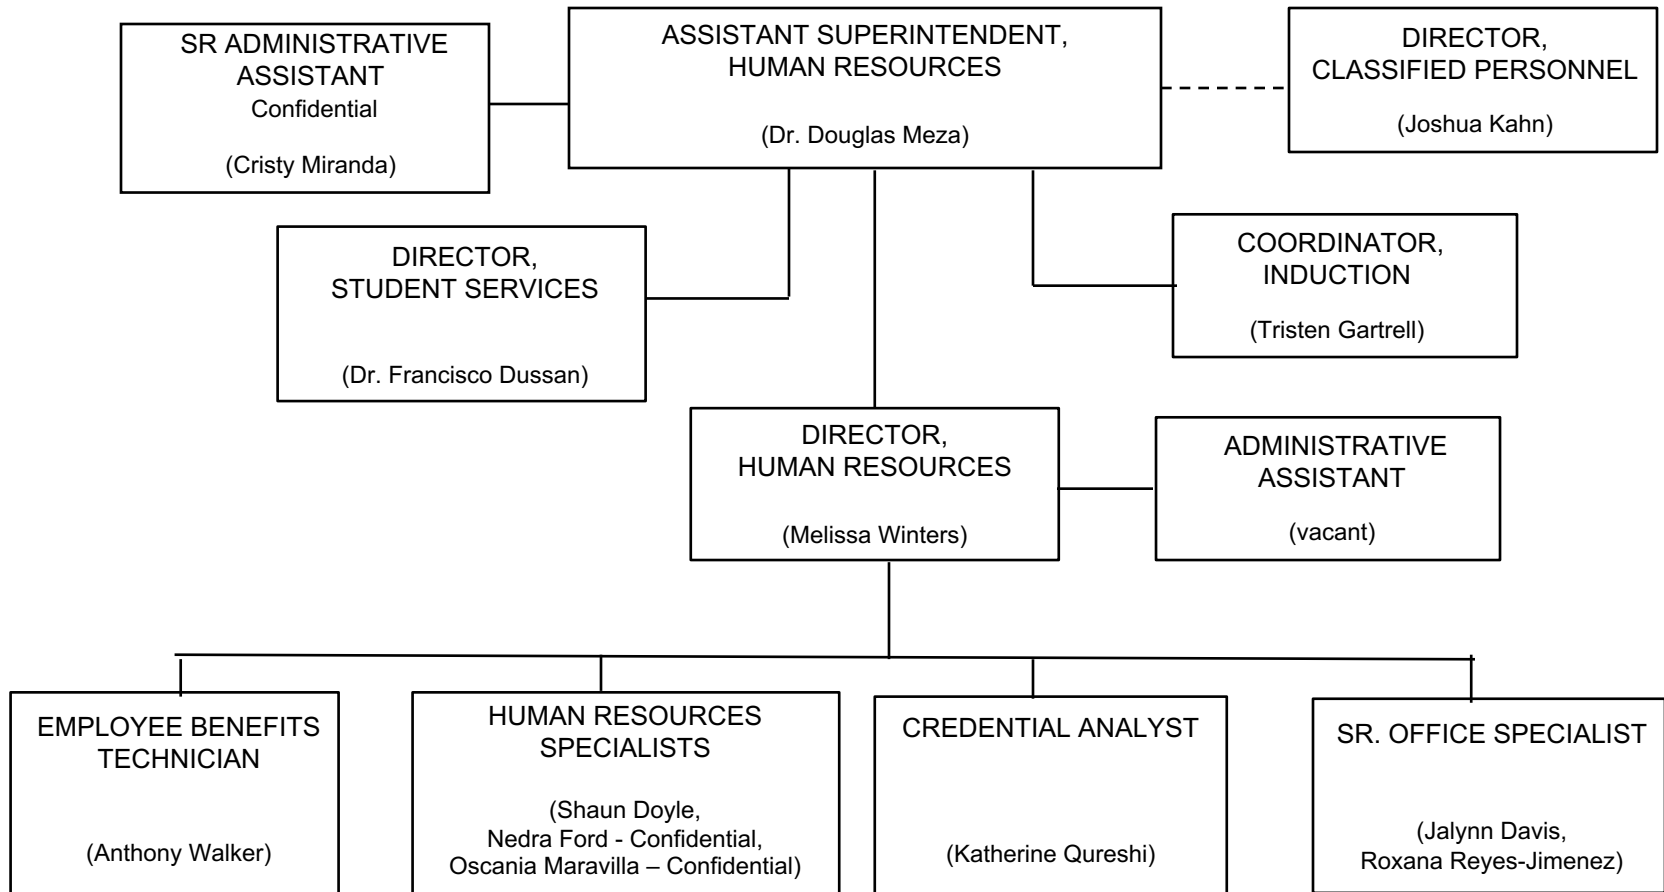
SR ADMINISTRATIVE ASSISTANT
Confidential

(Cristy Miranda)

ASSISTANT SUPERINTENDENT, HUMAN RESOURCES

(Dr. Douglas Meza)

DIRECTOR, CLASSIFIED PERSONNEL

(Joshua Kahn)

DIRECTOR, STUDENT SERVICES

(Dr. Francisco Dussan)

COORDINATOR, INDUCTION

(Tristen Gartrell)

DIRECTOR, HUMAN RESOURCES

(Melissa Winters)

ADMINISTRATIVE ASSISTANT

(vacant)

EMPLOYEE BENEFITS TECHNICIAN

(Anthony Walker)

HUMAN RESOURCES SPECIALISTS

(Shaun Doyle, Nedra Ford - Confidential, Oscania Maravilla – Confidential)

CREDENTIAL ANALYST

(Katherine Qureshi)

SR. OFFICE SPECIALIST

(Jalynn Davis, Roxana Reyes-Jimenez)